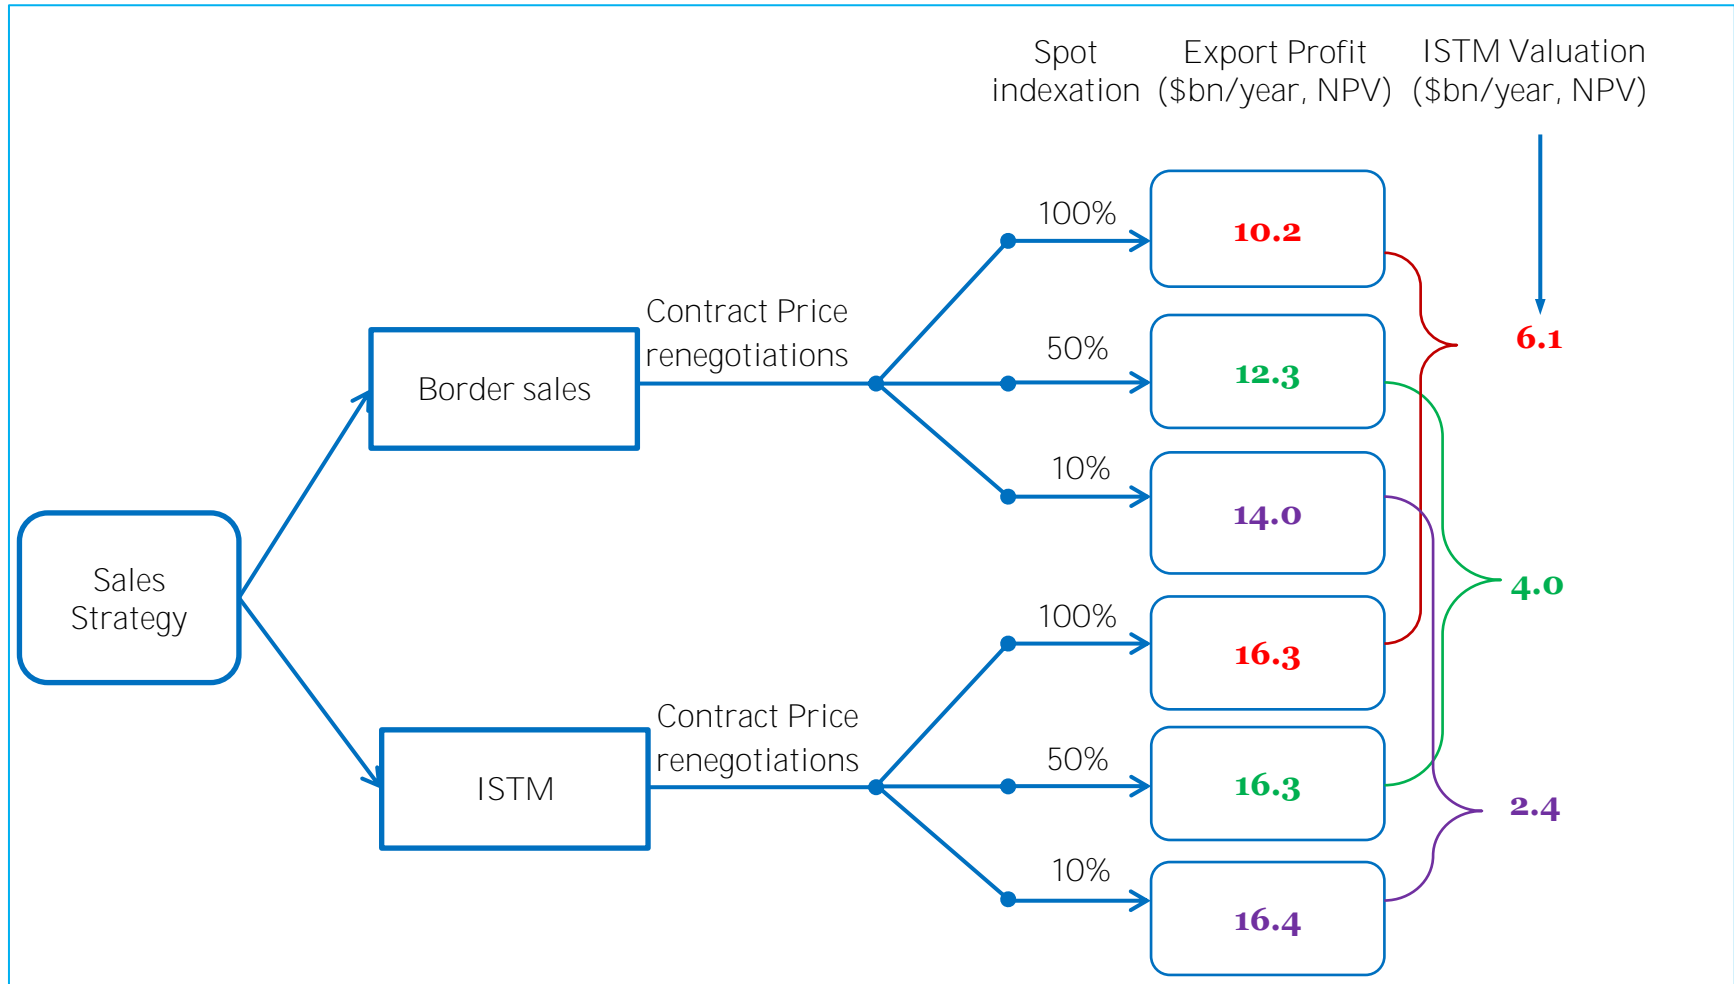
Spot indexation

Export Profit ($bn/year, NPV)

ISTM Valuation ($bn/year, NPV)

Sales Strategy

Border sales

Contract Price renegotiations

100%

10.2

50%

12.3

10%

14.0

6.1

ISTM

Contract Price renegotiations

100%

16.3

50%

16.3

10%

16.4

4.0

2.4